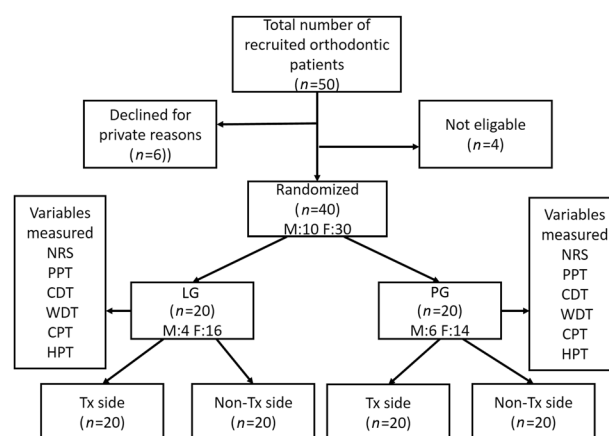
Total number of recruited orthodontic patients
($n$=50)

Declined for private reasons
($n$=6))

Not eligable
($n$=4)

Randomized
($n$=40)
M:10 F:30

Variables measured
NRS
PPT
CDT
WDT
CPT
HPT

LG
($n$=20)
M:4 F:16

PG
($n$=20)
M:6 F:14

Variables measured
NRS
PPT
CDT
WDT
CPT
HPT

Tx side
($n$=20)

Non-Tx side
($n$=20)

Tx side
($n$=20)

Non-Tx side
($n$=20)